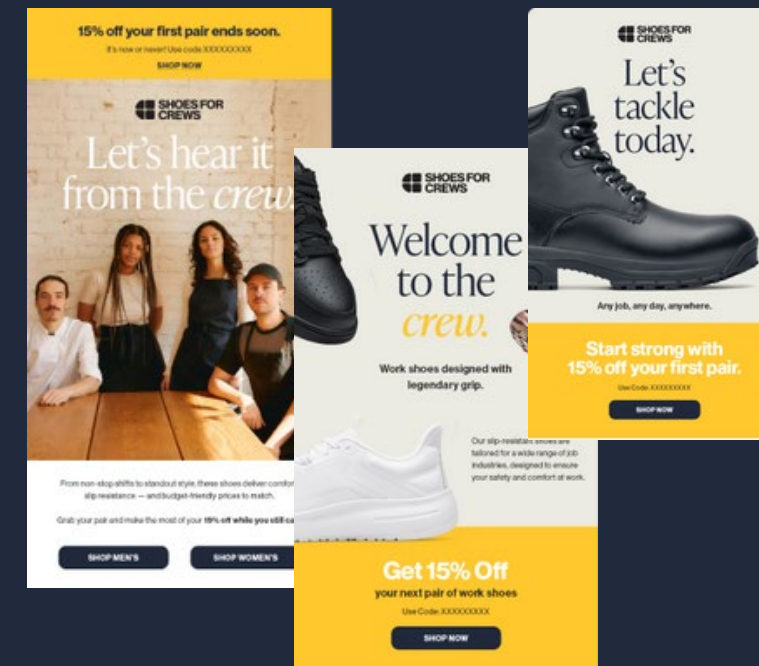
15% off your first pair ends soon.

It's now or never! Use code: XXXXXXXXX

SHOP NOW

SHOES FOR CREWS

Let's hear it from the crew

From non-stop shifts to standout style, these shoes deliver comfor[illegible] slip resistance — and budget-friendly prices to match.

Grab your pair and make the most of your 15% off while you still ca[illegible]

SHOP MEN'S

SHOP WOMEN'S

SHOES FOR CREWS

Welcome to the crew.

Work shoes designed with legendary grip.

Our slip-resistant shoes are tailored for a wide range of job industries, designed to ensure your safety and comfort at work.

Get 15% Off

your next pair of work shoes

Use Code: XXXXXXXXX

SHOP NOW

SHOES FOR CREWS

Let's tackle today.

Any job, any day, anywhere.

Start strong with 15% off your first pair.

Use Code: XXXXXXXXX

SHOP NOW